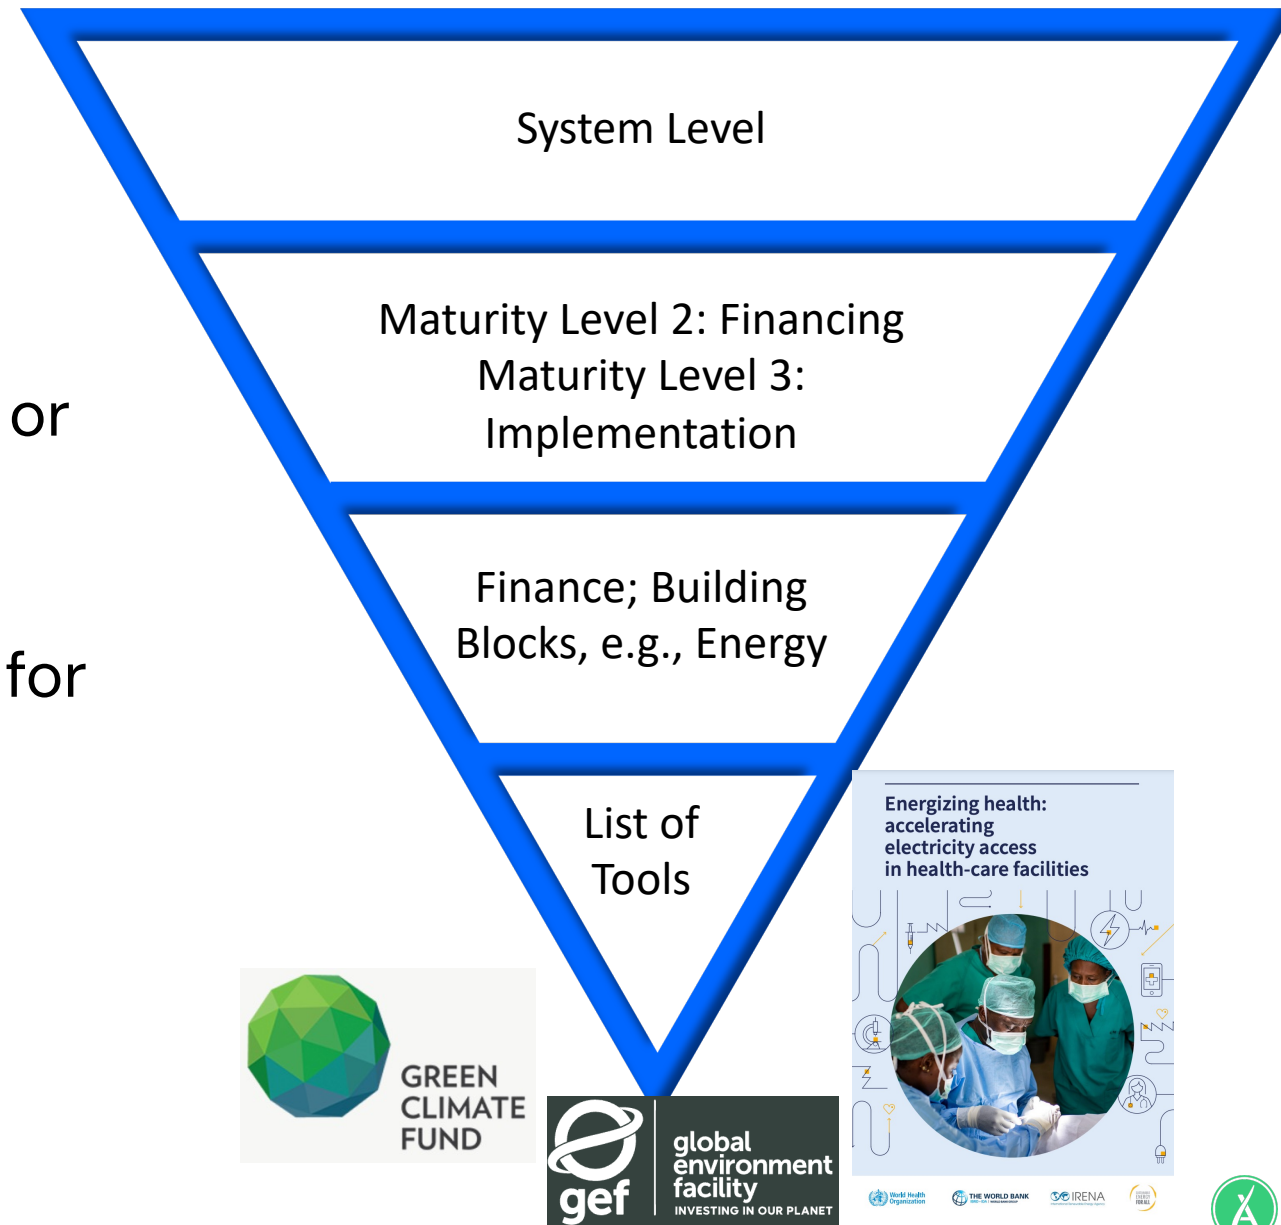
or

for

System Level

Maturity Level 2: Financing
Maturity Level 3: Implementation

Finance; Building Blocks, e.g., Energy

List of Tools

Energizing health: accelerating electricity access in health-care facilities

World Health Organization
THE WORLD BANK
IRENA
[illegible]

GREEN CLIMATE FUND

gef
global environment facility
INVESTING IN OUR PLANET